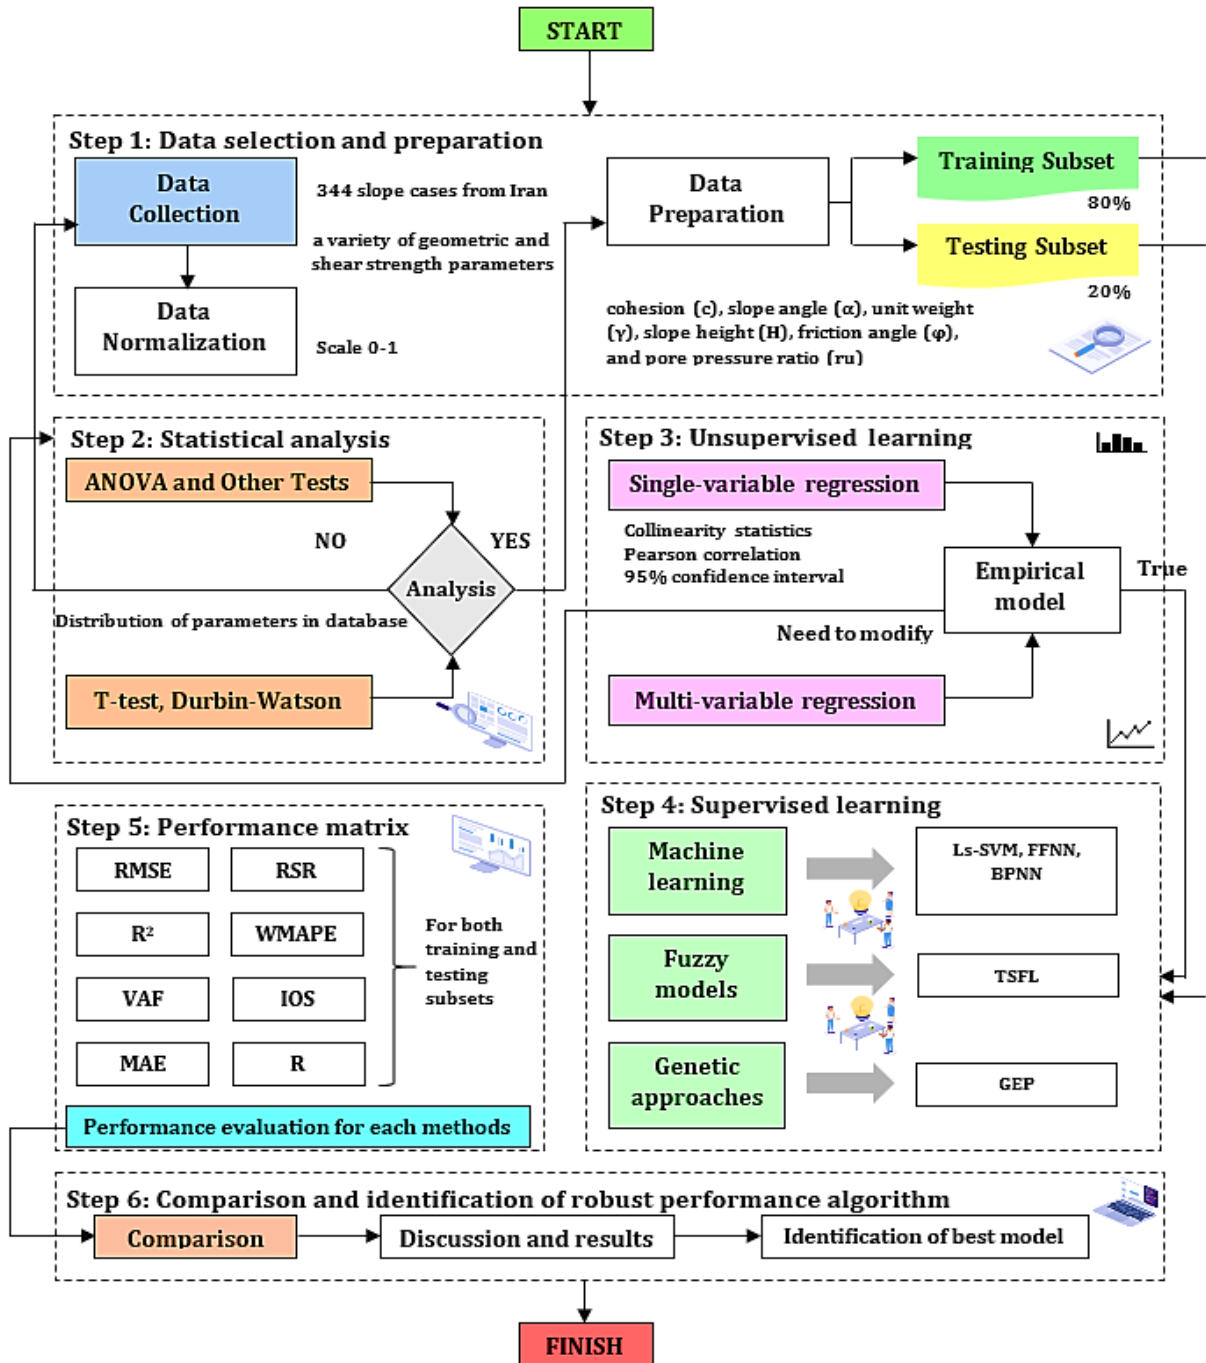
START

Step 1: Data selection and preparation

Data Collection

344 slope cases from Iran

a variety of geometric and shear strength parameters

Data Normalization

Scale 0-1

Data Preparation

Training Subset

80%

Testing Subset

20%

cohesion (c), slope angle (α), unit weight (γ), slope height (H), friction angle (φ), and pore pressure ratio (ru)

Step 2: Statistical analysis

ANOVA and Other Tests

NO

YES

Analysis

Distribution of parameters in database

T-test, Durbin-Watson

Step 3: Unsupervised learning

Single-variable regression

Collinearity statistics
Pearson correlation
95% confidence interval

Empirical model

True

Need to modify

Multi-variable regression

Step 5: Performance matrix

| RMSE | RSR |
|---|---|
| R² | WMAPE |
| VAF | IOS |
| MAE | R |

For both training and testing subsets

Performance evaluation for each methods

Step 4: Supervised learning

Machine learning

Ls-SVM, FFNN, BPNN

Fuzzy models

TSFL

Genetic approaches

GEP

Step 6: Comparison and identification of robust performance algorithm

Comparison

Discussion and results

Identification of best model

FINISH